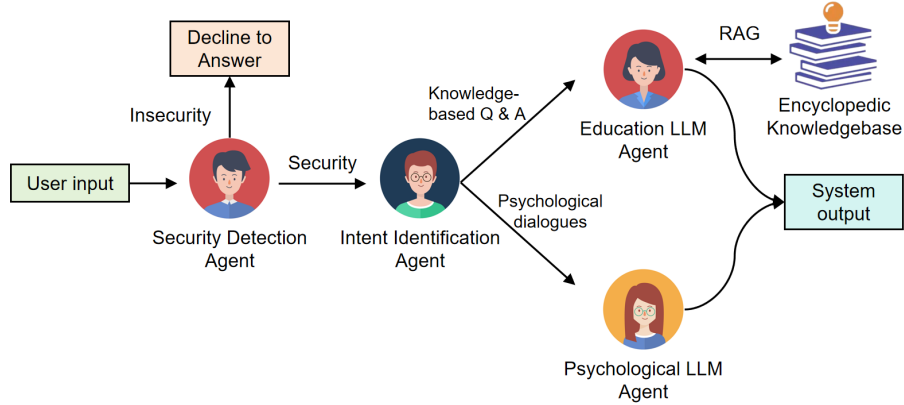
Decline to Answer

Insecurity

User input

Security Detection Agent

Security

Intent Identification Agent

Knowledge-based Q & A

Psychological dialogues

Education LLM Agent

RAG

Encyclopedic Knowledgebase

System output

Psychological LLM Agent